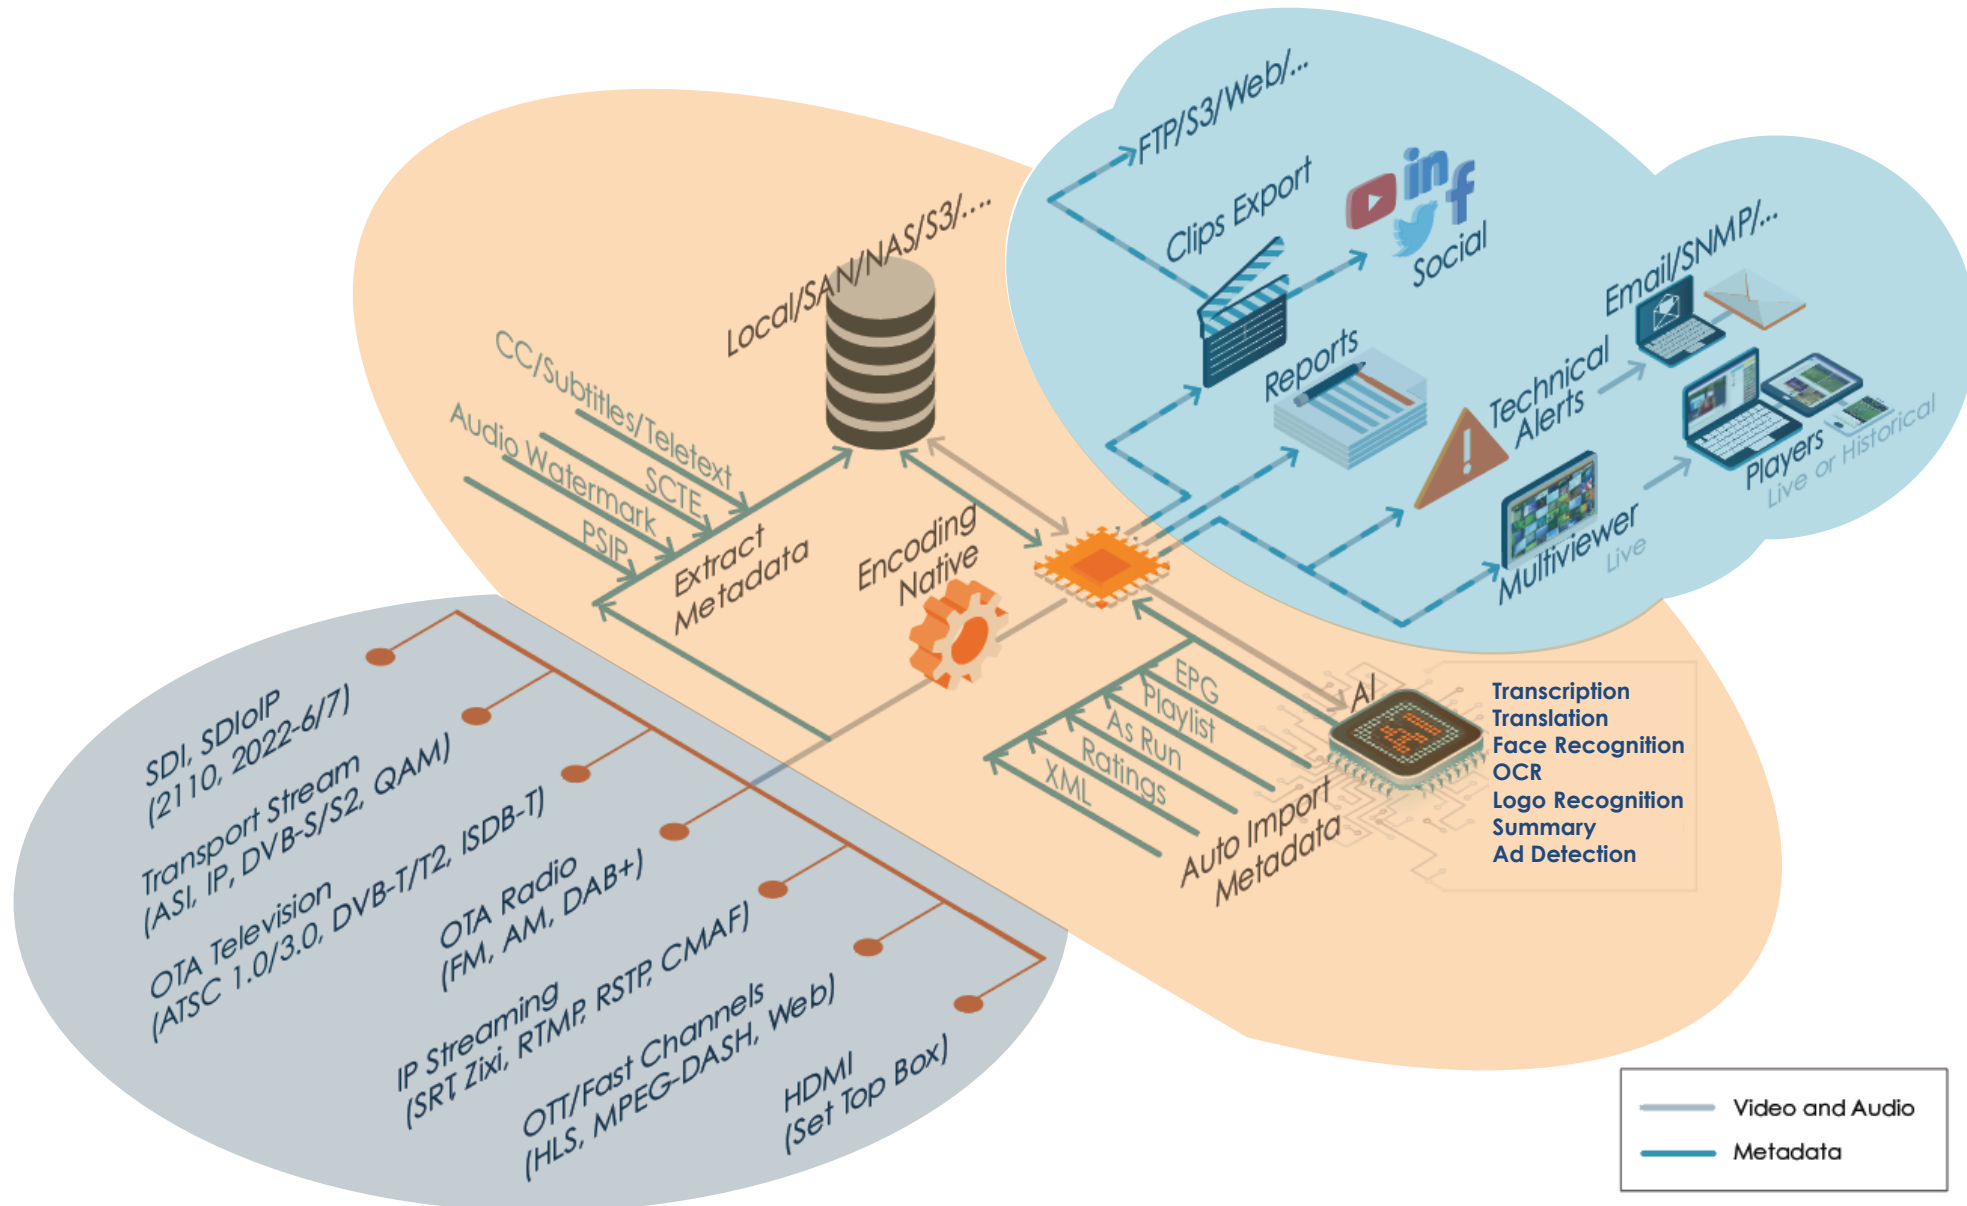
FTP/S3/Web/...

Clips Export

Social

Email/SNMP/...

Reports

Technical Alerts

Players
Live or Historical

Multiviewer
Live

Local/SAN/NAS/S3/...

CC/Subtitles/Teletext

SCTE

Audio Watermark

PSIP

Extract Metadata

Encoding Native

AI

Transcription
Translation
Face Recognition
OCR
Logo Recognition
Summary
Ad Detection

EPG

Playlist

As Run

Ratings

XML

Auto Import Metadata

SDI, SDIoIP
(2110, 2022-6/7)

Transport Stream
(ASI, IP, DVB-S/S2, QAM)

OTA Television
(ATSC 1.0/3.0, DVB-T/T2, ISDB-T)

OTA Radio
(FM, AM, DAB+)

IP Streaming
(SRT, Zixi, RTMP, RSTP, CMAF)

OTT/Fast Channels
(HLS, MPEG-DASH, Web)

HDMI
(Set Top Box)

Video and Audio
Metadata